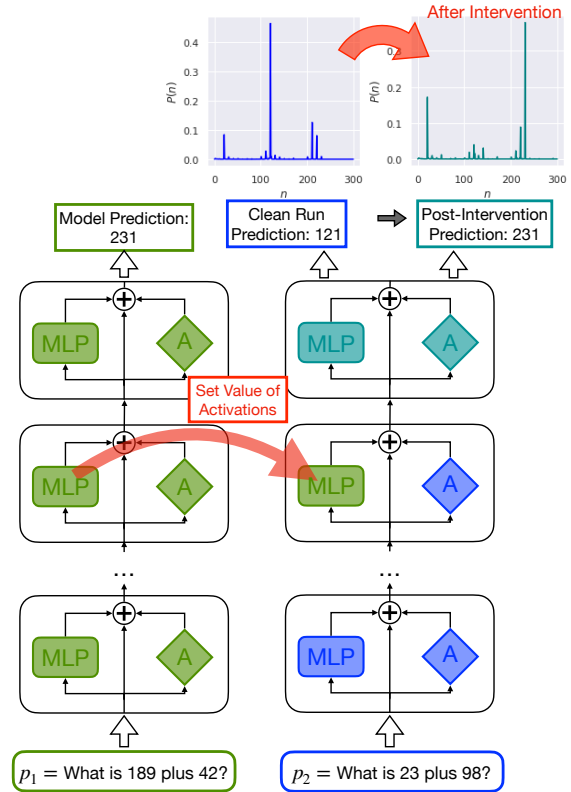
After Intervention

0.4
0.3
0.2
0.1
0.0
$P(n)$
0 100 200 300
$n$

0.4
0.3
0.2
0.1
0.0
$P(n)$
0 100 200 300
$n$

Model Prediction: 231

Clean Run Prediction: 121

Post-Intervention Prediction: 231

MLP
A

MLP
A

Set Value of Activations

MLP
A

MLP
A

...

...

MLP
A

MLP
A

$p_1 =$ What is 189 plus 42?

$p_2 =$ What is 23 plus 98?